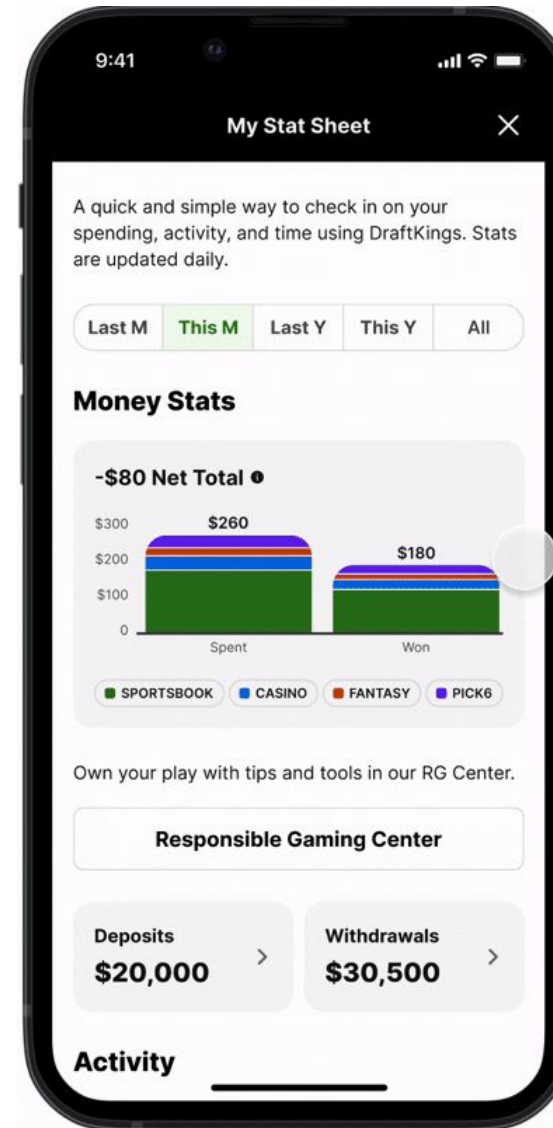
9:41

My Stat Sheet ✕

A quick and simple way to check in on your spending, activity, and time using DraftKings. Stats are updated daily.

Last M | This M | Last Y | This Y | All

Money Stats

-$80 Net Total

$300
$200
$100
0

$260
$180

Spent
Won

SPORTSBOOK
CASINO
FANTASY
PICK6

Own your play with tips and tools in our RG Center.

Responsible Gaming Center

Deposits
$20,000 >

Withdrawals
$30,500 >

Activity